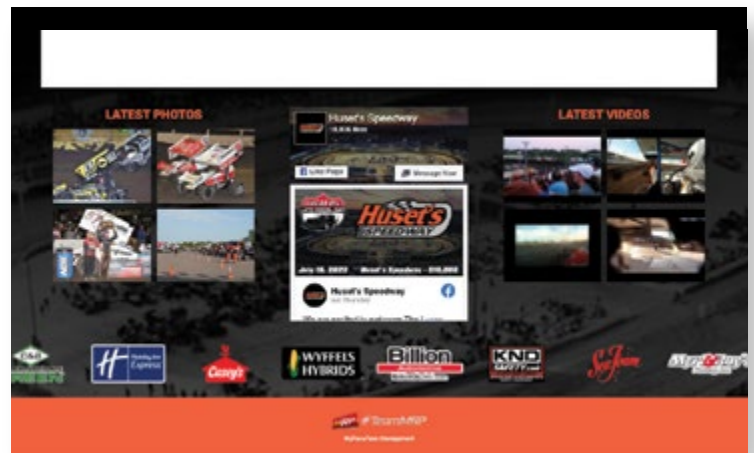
LATEST PHOTOS

Huset's Speedway

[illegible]

Like Page

Message Now

Huset's SPEEDWAY

July 16, 2022 · Huset's Speedway · $10,000

Huset's Speedway

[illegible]

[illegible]

LATEST VIDEOS

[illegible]

Holiday Inn Express

Casey's

WYFFELS HYBRIDS

Billion

KND

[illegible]

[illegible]

#TeamMRP

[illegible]